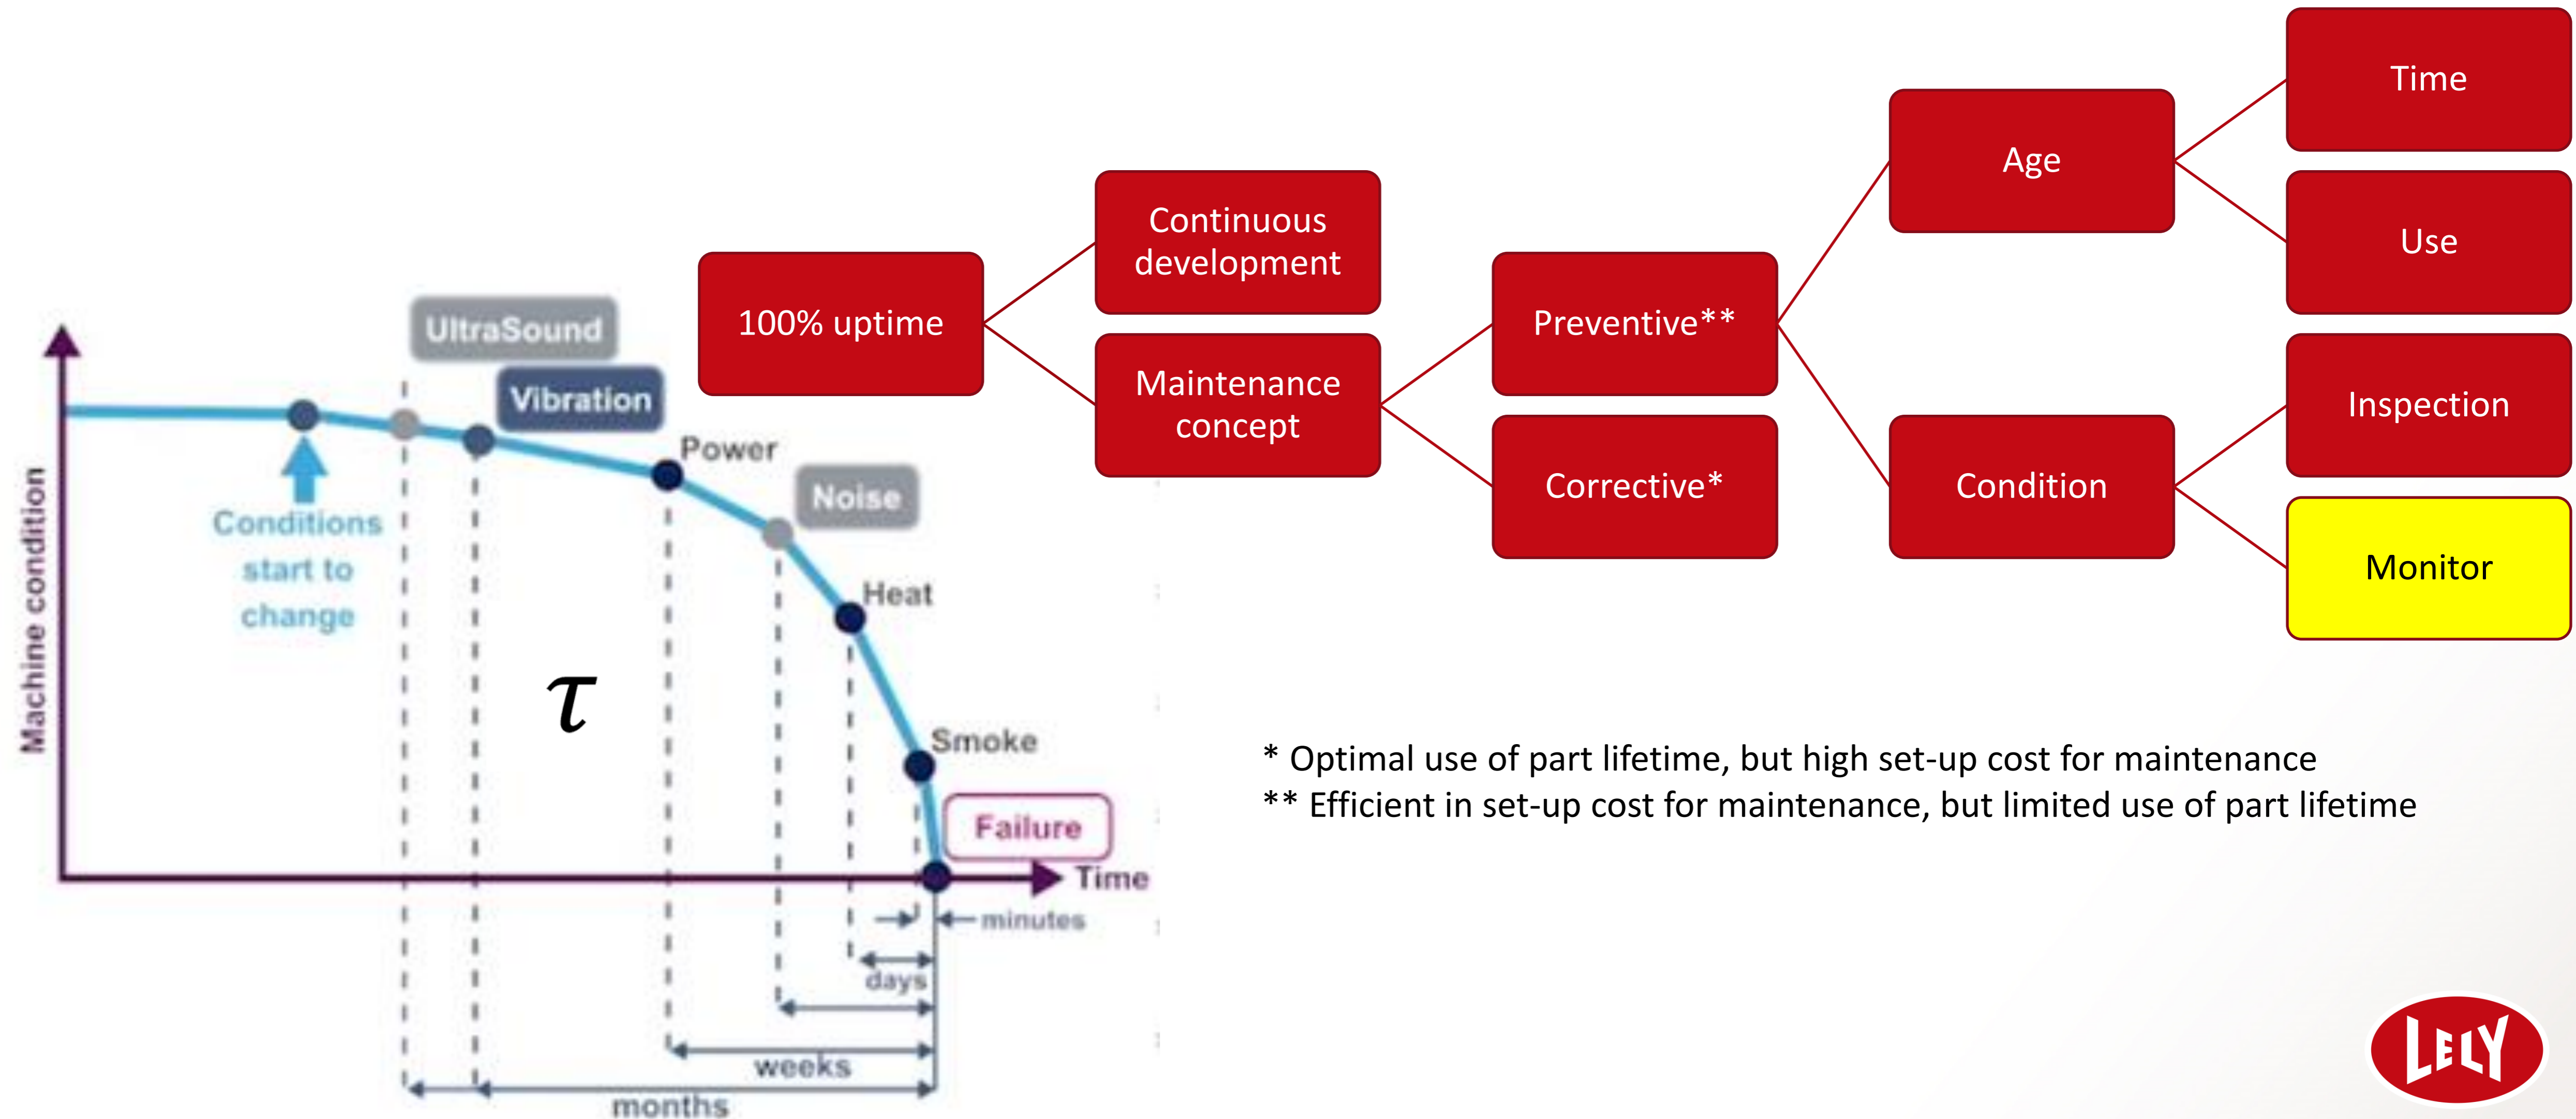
UltraSound
Vibration
Power
Noise
Heat
Smoke
Failure
Conditions start to change
Machine condition
$\tau$
Time
minutes
days
weeks
months

100% uptime
Continuous development
Maintenance concept
Preventive**
Corrective*
Age
Condition
Time
Use
Inspection
Monitor

* Optimal use of part lifetime, but high set-up cost for maintenance
** Efficient in set-up cost for maintenance, but limited use of part lifetime

LELY